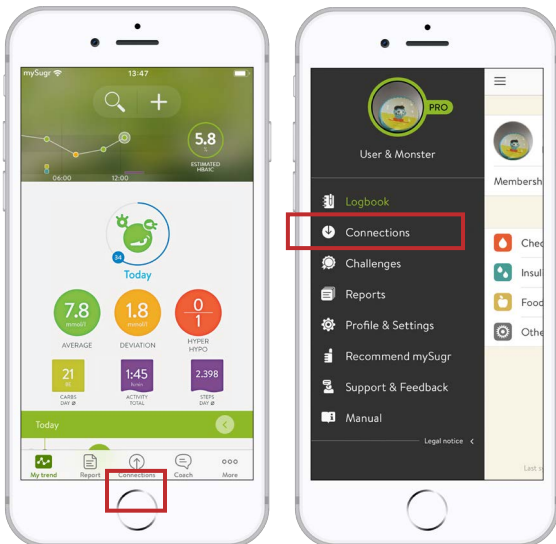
mySugr
13:47
5.8
ESTIMATED HBA1C
06:00
12:00
34
Today
7.8
mmol/l
AVERAGE
1.8
mmol/l
DEVIATION
0
1
HYPER
HYPO
21
BE
CARBS DAY Ø
1:45
hours
ACTIVITY TOTAL
2.398
STEPS DAY Ø
Today
My trend
Reports
Connections
Coach
More

PRO
User & Monster
Logbook
Connections
Challenges
Reports
Profile & Settings
Recommend mySugr
Support & Feedback
Manual
Legal notice
Membersh
Chec
Insul
Food
Othe
Last